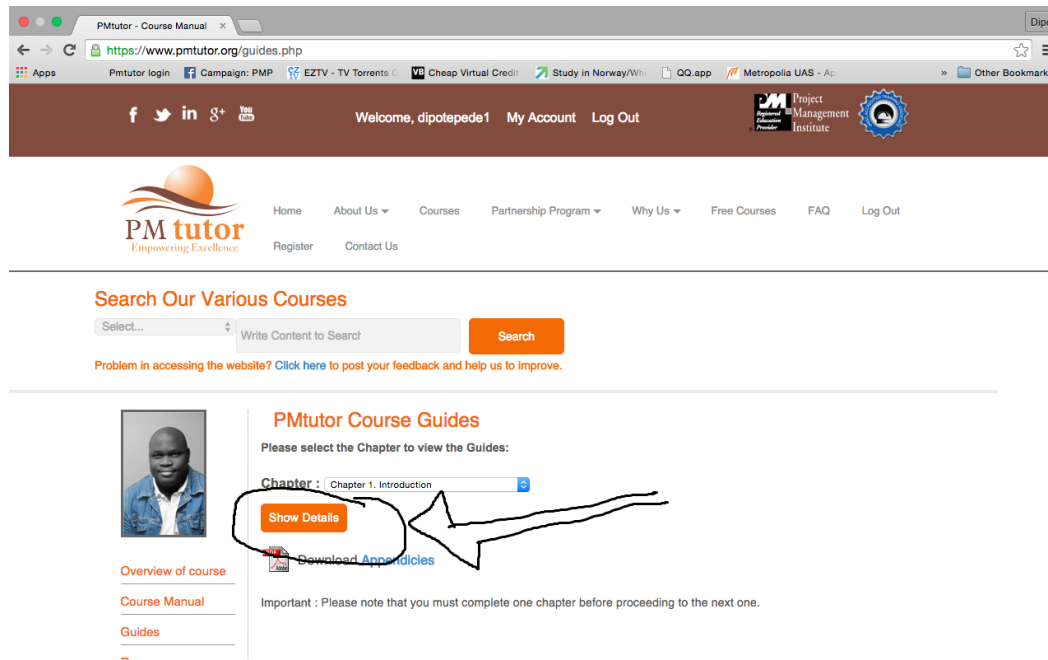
PMtutor - Course Manual

Dipo

https://www.pmtutor.org/guides.php

Apps Pmtutor login Campaign: PMP EZTV - TV Torrents Cheap Virtual Credit Study in Norway/Wh QQ.app Metropolia UAS - Ap » Other Bookmarks

Welcome, dipotepede1 My Account Log Out

PMI Registered Education Provider Project Management Institute

PM tutor
Empowering Excellence

Home About Us Courses Partnership Program Why Us Free Courses FAQ Log Out Register Contact Us

Search Our Various Courses

Select... Write Content to Search Search

Problem in accessing the website? Click here to post your feedback and help us to improve.

PMtutor Course Guides

Please select the Chapter to view the Guides:

Chapter : Chapter 1. Introduction

Show Details

Download Appendicies

Important : Please note that you must complete one chapter before proceeding to the next one.

Overview of course

Course Manual

Guides